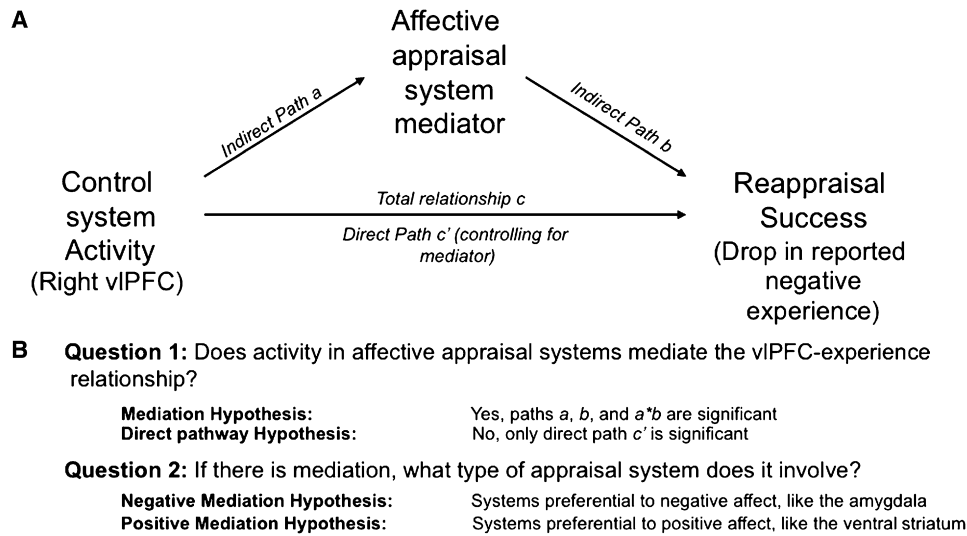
A

Affective appraisal system mediator

Indirect Path a

Indirect Path b

Control system Activity (Right vlPFC)

Total relationship c

Direct Path c' (controlling for mediator)

Reappraisal Success (Drop in reported negative experience)

B **Question 1:** Does activity in affective appraisal systems mediate the vlPFC-experience relationship?

| | |
|---|---|
| **Mediation Hypothesis:** | Yes, paths *a*, *b*, and *a\*b* are significant |
| **Direct pathway Hypothesis:** | No, only direct path *c'* is significant |

**Question 2:** If there is mediation, what type of appraisal system does it involve?

| | |
|---|---|
| **Negative Mediation Hypothesis:** | Systems preferential to negative affect, like the amygdala |
| **Positive Mediation Hypothesis:** | Systems preferential to positive affect, like the ventral striatum |